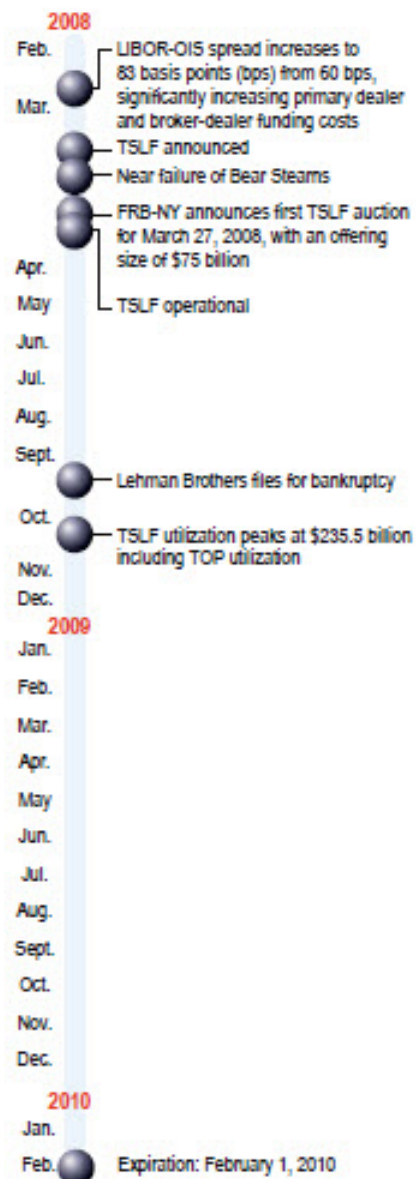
2008

Feb.

LIBOR-OIS spread increases to 83 basis points (bps) from 60 bps, significantly increasing primary dealer and broker-dealer funding costs

Mar.

TSLF announced

Near failure of Bear Stearns

FRB-NY announces first TSLF auction for March 27, 2008, with an offering size of $75 billion

Apr.

May

TSLF operational

Jun.

Jul.

Aug.

Sept.

Lehman Brothers files for bankruptcy

Oct.

TSLF utilization peaks at $235.5 billion including TOP utilization

Nov.

Dec.

2009

Jan.

Feb.

Mar.

Apr.

May

Jun.

Jul.

Aug.

Sept.

Oct.

Nov.

Dec.

2010

Jan.

Feb.

Expiration: February 1, 2010